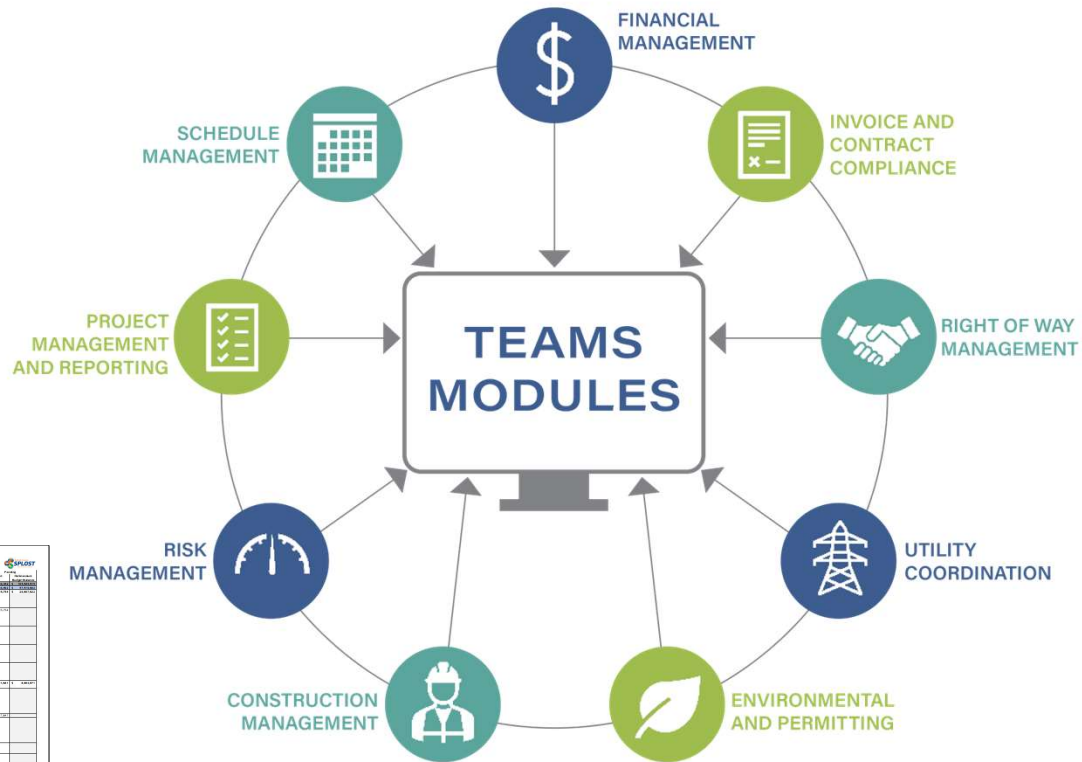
FINANCIAL MANAGEMENT

INVOICE AND CONTRACT COMPLIANCE

SCHEDULE MANAGEMENT

PROJECT MANAGEMENT AND REPORTING

TEAMS MODULES

RIGHT OF WAY MANAGEMENT

RISK MANAGEMENT

UTILITY COORDINATION

CONSTRUCTION MANAGEMENT

ENVIRONMENTAL AND PERMITTING

SPLOST